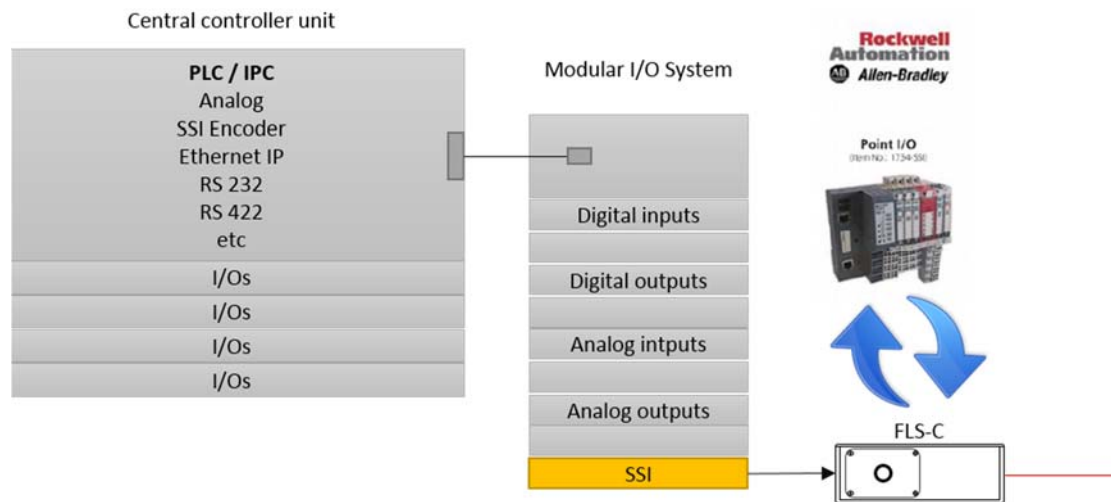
Central controller unit

PLC / IPC
Analog
SSI Encoder
Ethernet IP
RS 232
RS 422
etc

I/Os
I/Os
I/Os
I/Os

Modular I/O System

Digital inputs
Digital outputs
Analog intputs
Analog outputs
SSI

Rockwell Automation
AB Allen-Bradley

Point I/O
Item No.: 1734-SSI

FLS-C